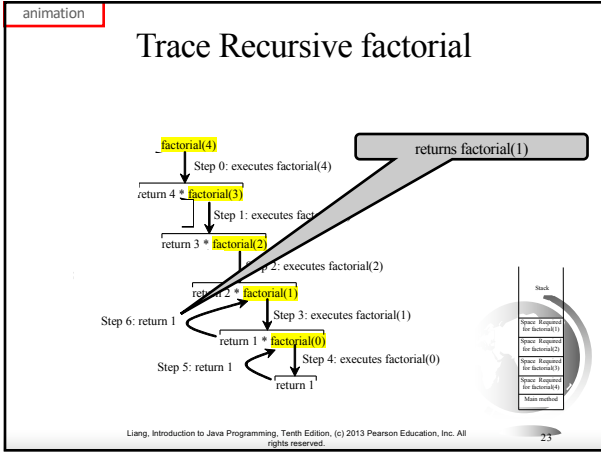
animation

Trace Recursive factorial

returns factorial(1)

factorial(4)

Step 0: executes factorial(4)

return 4 * factorial(3)

Step 1: executes fact

return 3 * factorial(2)

p 2: executes factorial(2)

retu 2 * factorial(1)

Step 6: return 1

Step 3: executes factorial(1)

return 1 * factorial(0)

Step 4: executes factorial(0)

Step 5: return 1

return 1

Stack

Space Required for factorial(1)

Space Required for factorial(2)

Space Required for factorial(3)

Space Required for factorial(4)

Main method

Liang, Introduction to Java Programming, Tenth Edition, (c) 2013 Pearson Education, Inc. All rights reserved.

23